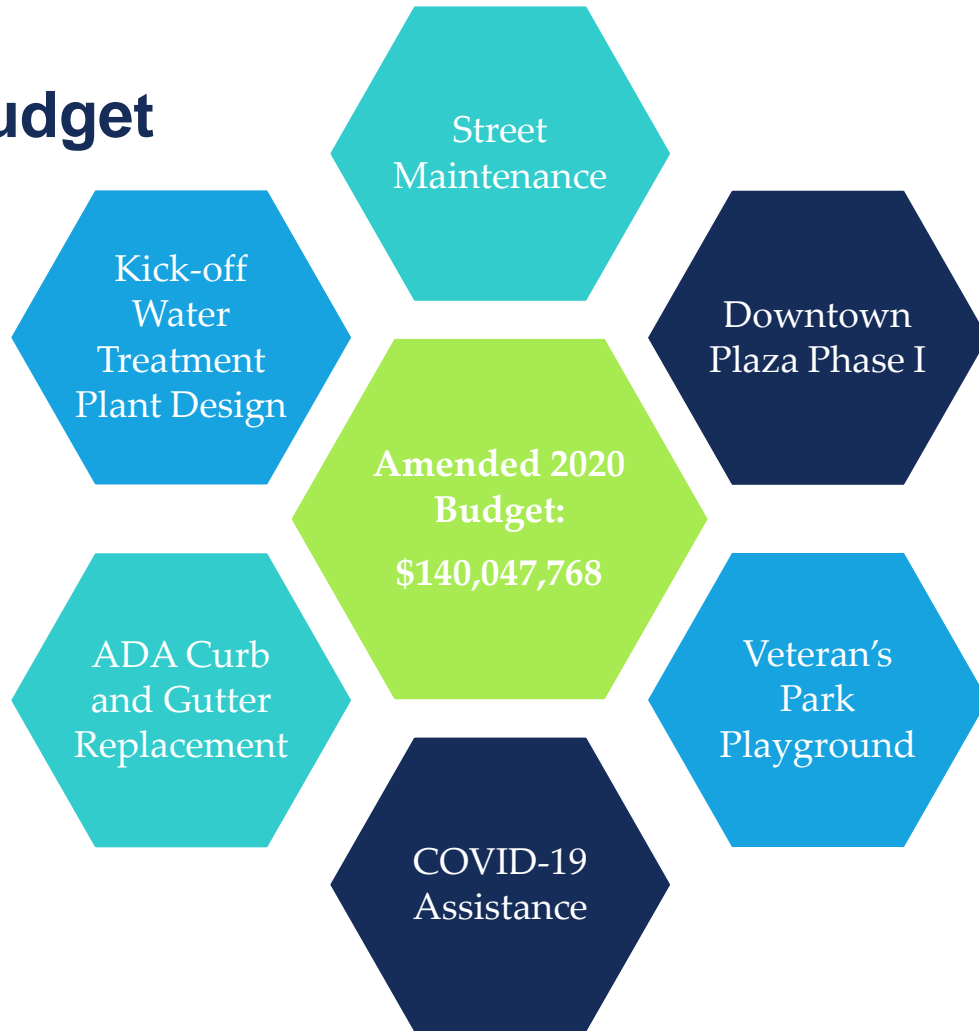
udget

Street Maintenance

Kick-off Water Treatment Plant Design

Downtown Plaza Phase I

Amended 2020 Budget:

$140,047,768

ADA Curb and Gutter Replacement

Veteran’s Park Playground

COVID-19 Assistance